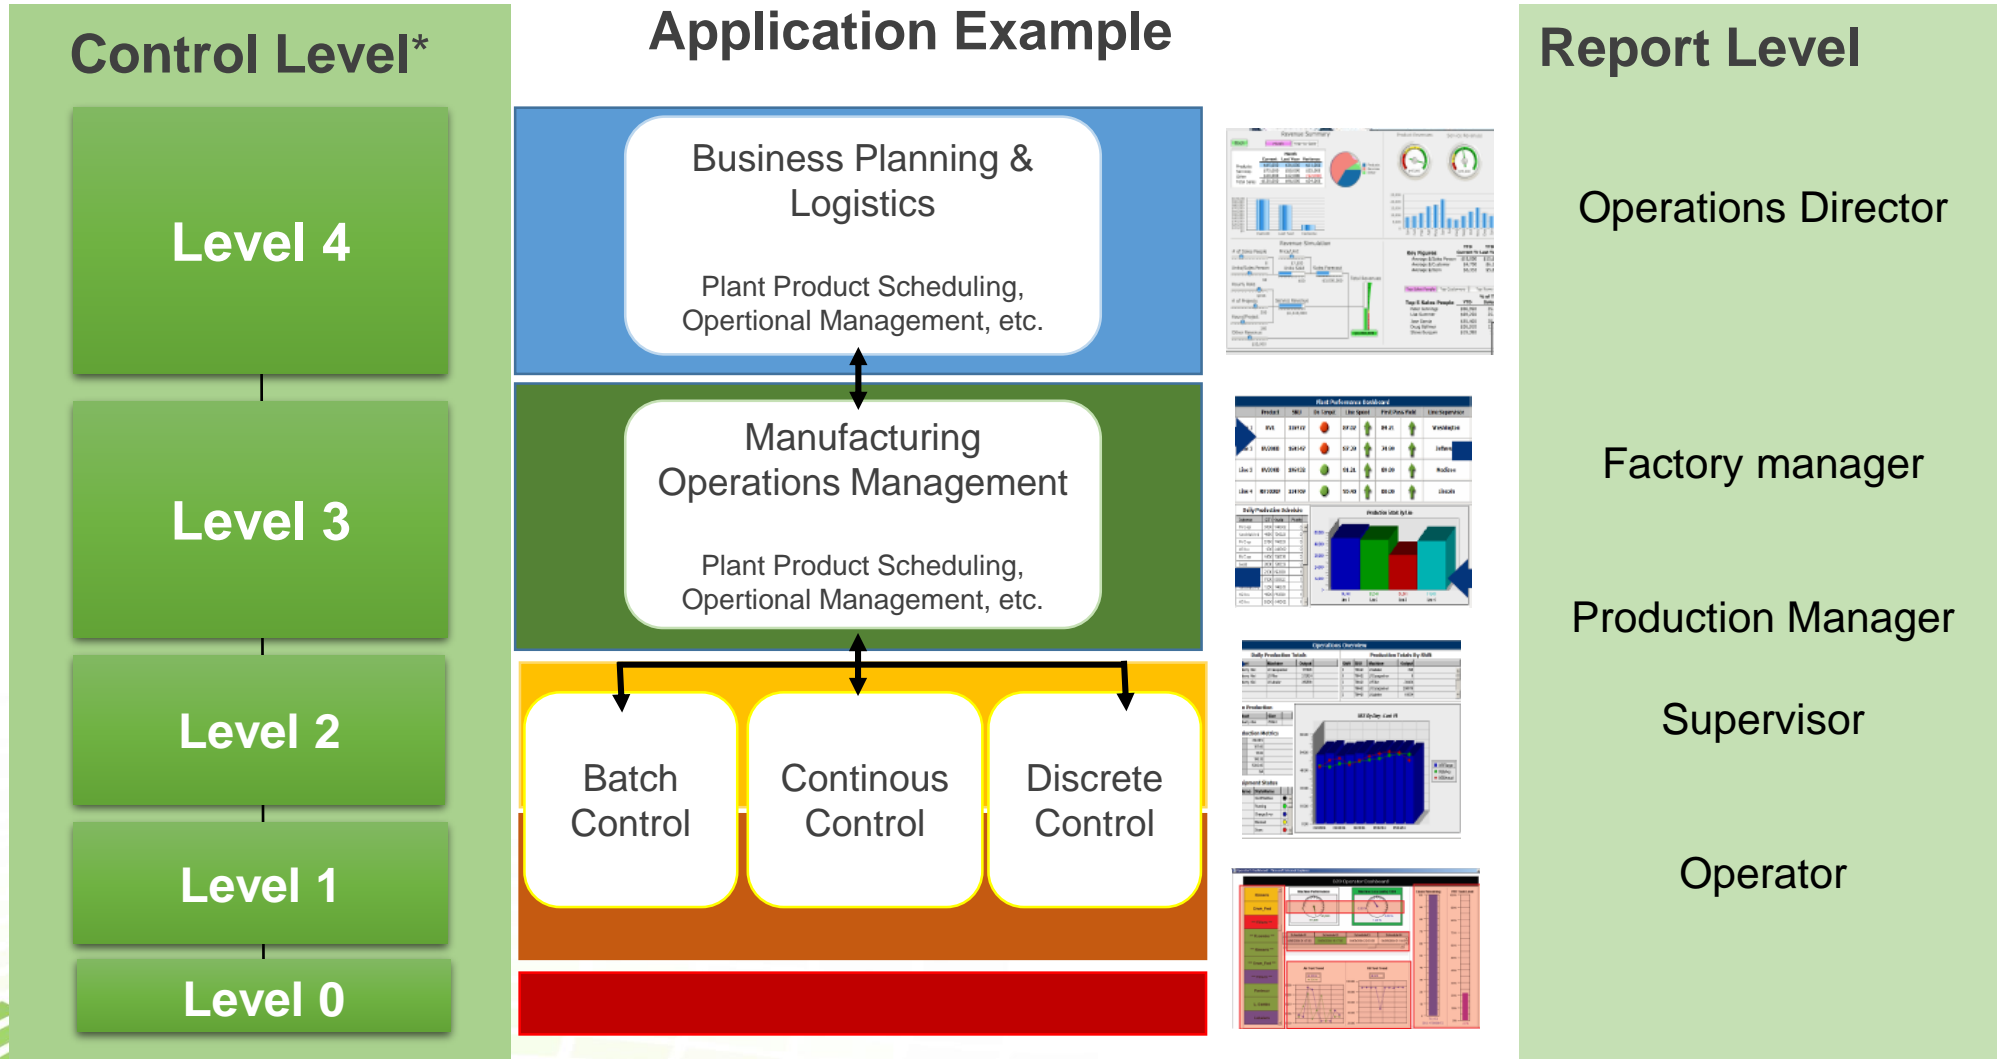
Control Level*

Level 4

Level 3

Level 2

Level 1

Level 0

Application Example

Business Planning & Logistics

Plant Product Scheduling, Opertional Management, etc.

Manufacturing Operations Management

Plant Product Scheduling, Opertional Management, etc.

Batch Control

Continous Control

Discrete Control

Report Level

Operations Director

Factory manager

Production Manager

Supervisor

Operator